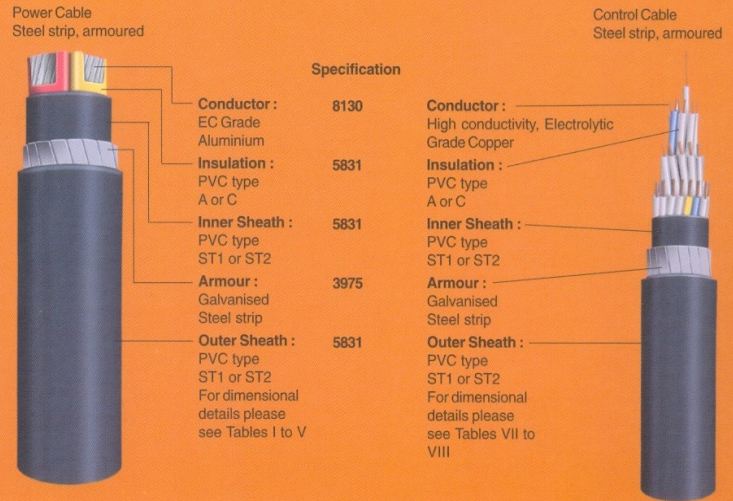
Power Cable
Steel strip, armoured

Control Cable
Steel strip, armoured

Specification

Conductor :
EC Grade
Aluminium

8130

Insulation :
PVC type
A or C

5831

Inner Sheath :
PVC type
ST1 or ST2

5831

Armour :
Galvanised
Steel strip

3975

Outer Sheath :
PVC type
ST1 or ST2
For dimensional details please see Tables I to V

5831

Conductor :
High conductivity, Electrolytic Grade Copper

Insulation :
PVC type
A or C

Inner Sheath :
PVC type
ST1 or ST2

Armour :
Galvanised
Steel strip

Outer Sheath :
PVC type
ST1 or ST2
For dimensional details please see Tables VII to VIII